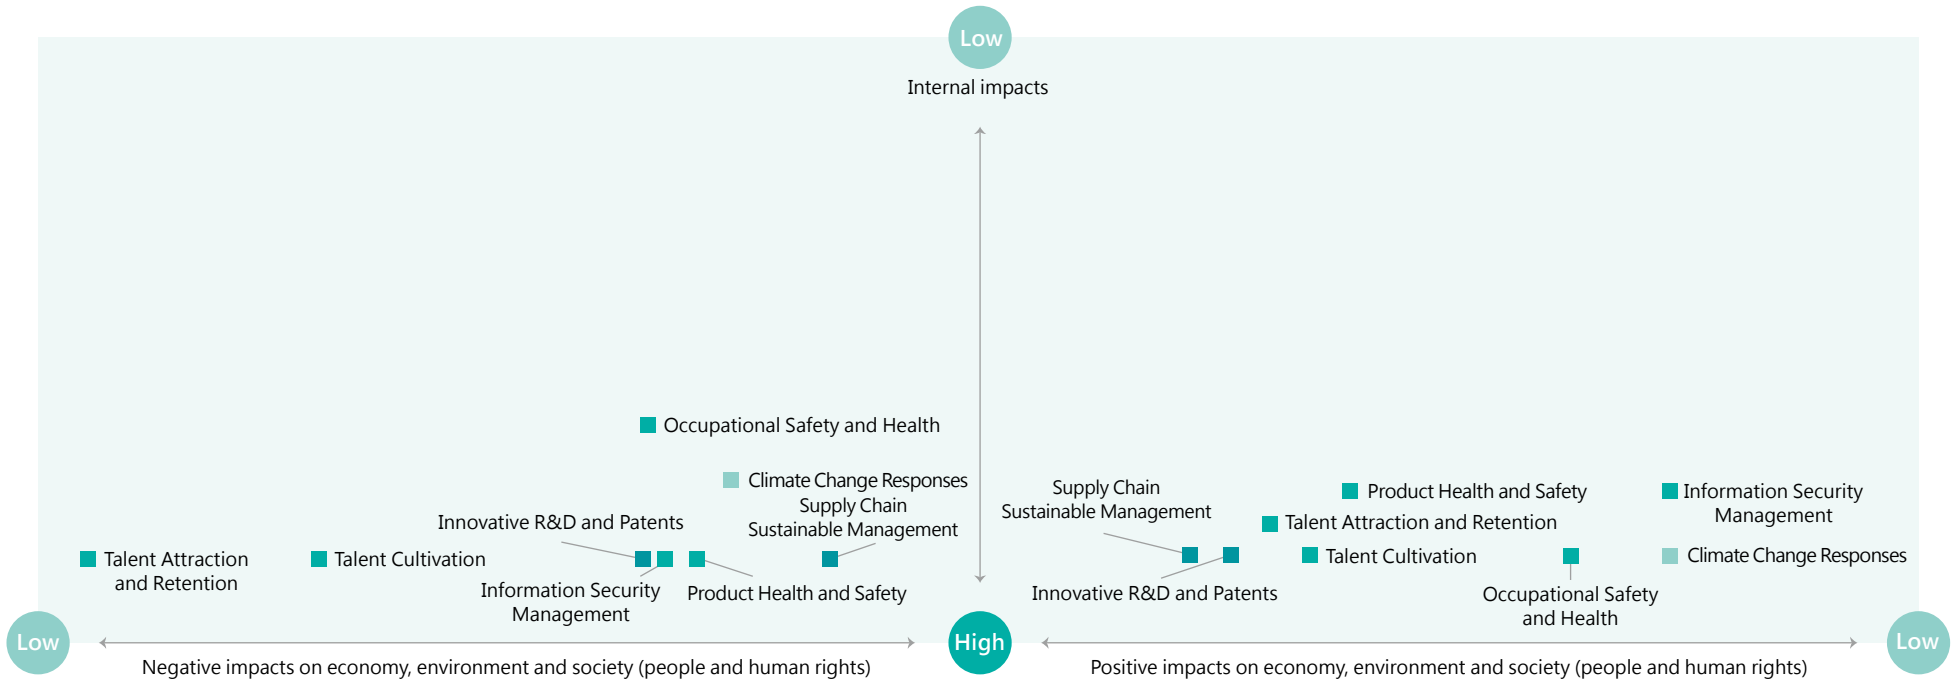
Low

Internal impacts

Occupational Safety and Health

Climate Change Responses

Supply Chain Sustainable Management

Innovative R&D and Patents

Talent Attraction and Retention

Talent Cultivation

Information Security Management

Product Health and Safety

Supply Chain Sustainable Management

Product Health and Safety

Information Security Management

Talent Attraction and Retention

Talent Cultivation

Climate Change Responses

Innovative R&D and Patents

Occupational Safety and Health

Low

High

Low

Negative impacts on economy, environment and society (people and human rights)

Positive impacts on economy, environment and society (people and human rights)